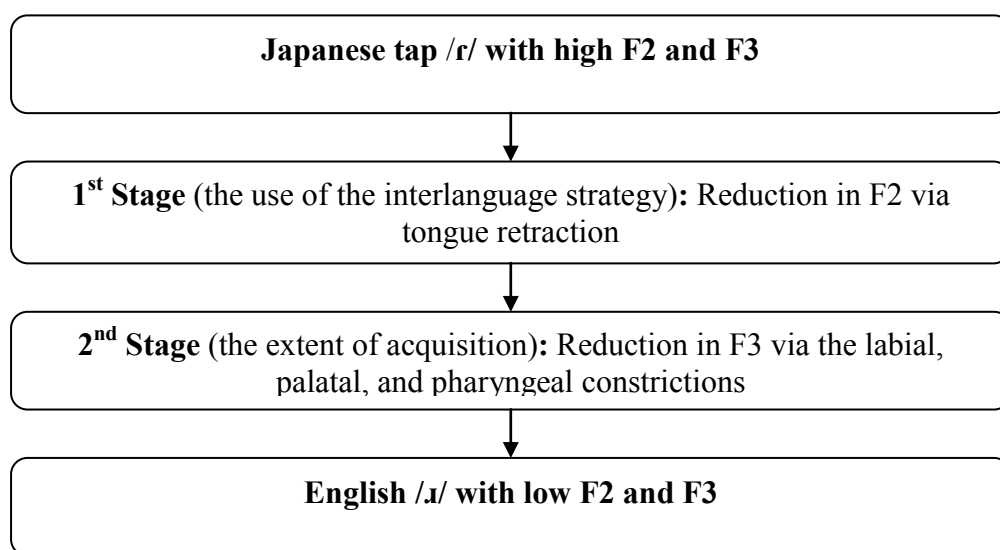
Japanese tap /ɾ/ with high F2 and F3

1$^{st}$ Stage (the use of the interlanguage strategy): Reduction in F2 via tongue retraction

2$^{nd}$ Stage (the extent of acquisition): Reduction in F3 via the labial, palatal, and pharyngeal constrictions

English /ɹ/ with low F2 and F3